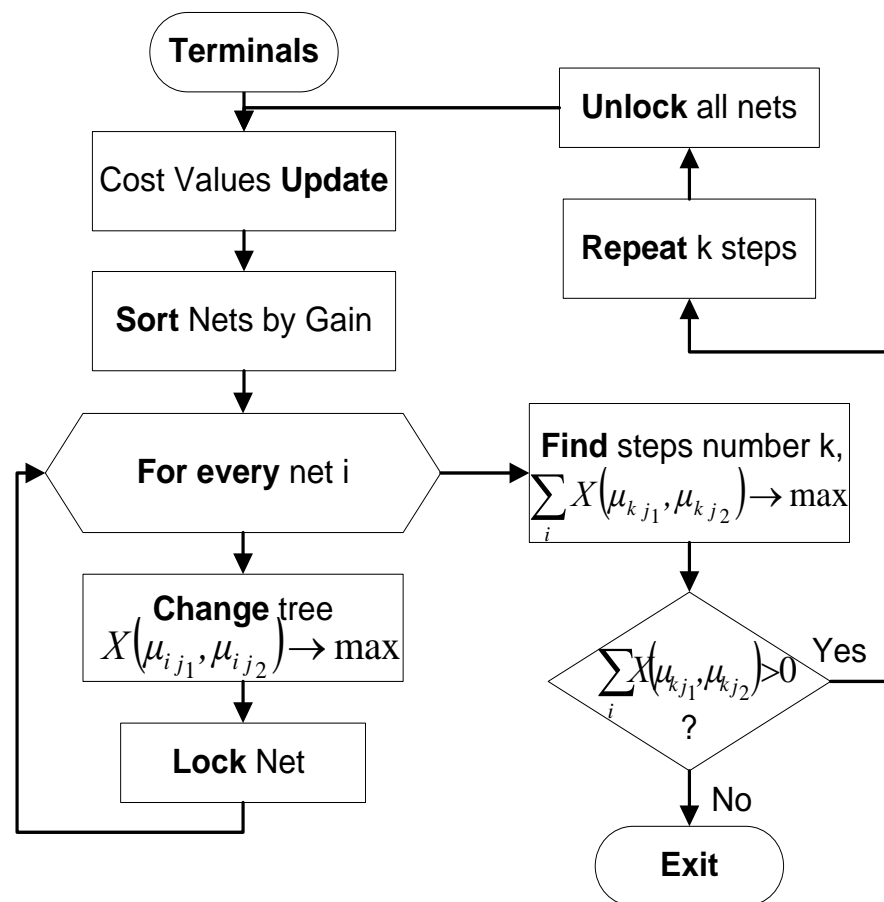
Terminals

Unlock all nets

Cost Values Update

Repeat k steps

Sort Nets by Gain

For every net i

Find steps number k, $\sum_i X(\mu_{k j_1}, \mu_{k j_2}) \to \max$

Change tree $X(\mu_{i j_1}, \mu_{i j_2}) \to \max$

$\sum_i X(\mu_{k j_1}, \mu_{k j_2}) > 0$ ?

Yes

Lock Net

No

Exit